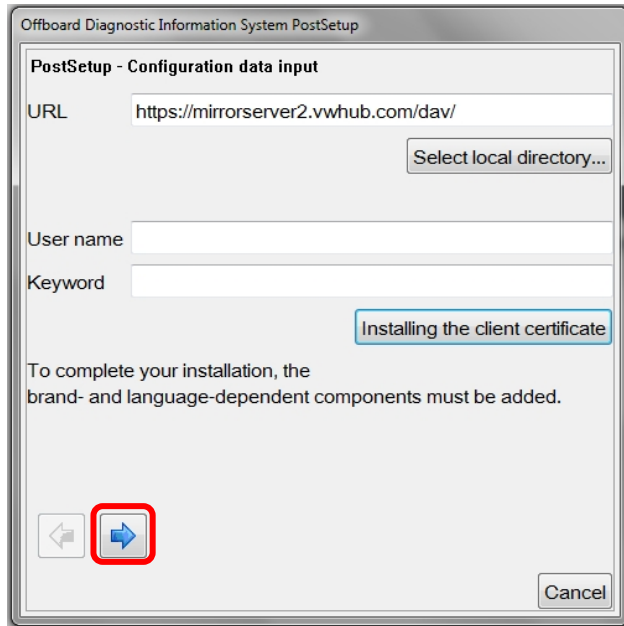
Offboard Diagnostic Information System PostSetup

PostSetup - Configuration data input

URL https://mirrorserver2.vwhub.com/dav/

Select local directory...

User name

Keyword

Installing the client certificate

To complete your installation, the brand- and language-dependent components must be added.

Cancel